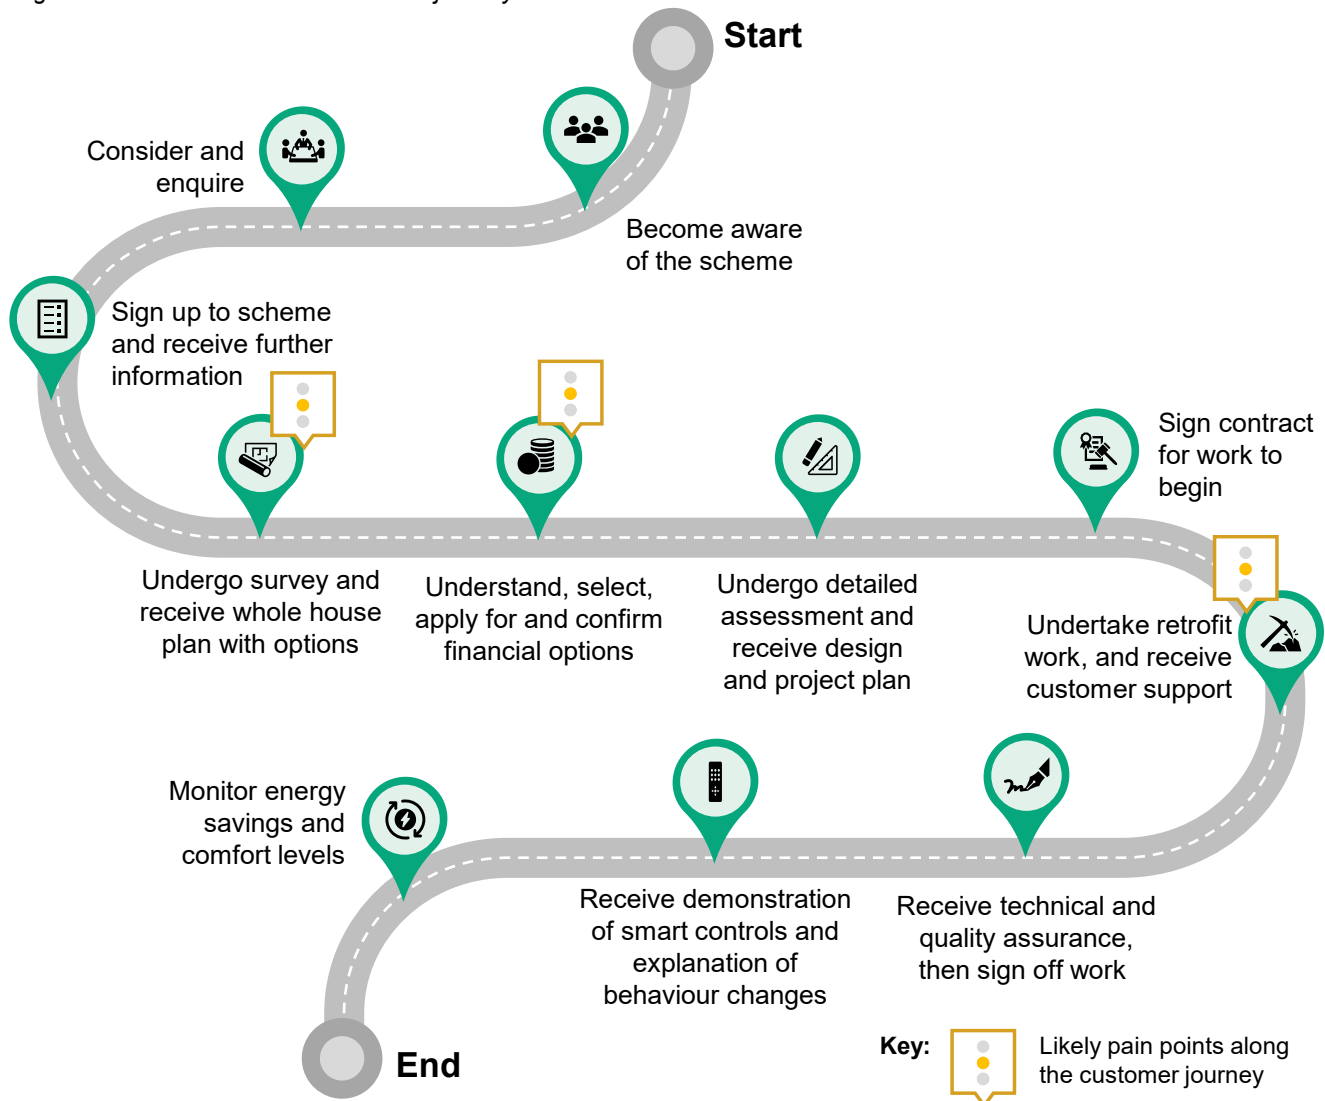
Start

Become aware of the scheme

Consider and enquire

Sign up to scheme and receive further information

Undergo survey and receive whole house plan with options

Understand, select, apply for and confirm financial options

Undergo detailed assessment and receive design and project plan

Sign contract for work to begin

Undertake retrofit work, and receive customer support

Receive technical and quality assurance, then sign off work

Receive demonstration of smart controls and explanation of behaviour changes

Monitor energy savings and comfort levels

End

Key: Likely pain points along the customer journey